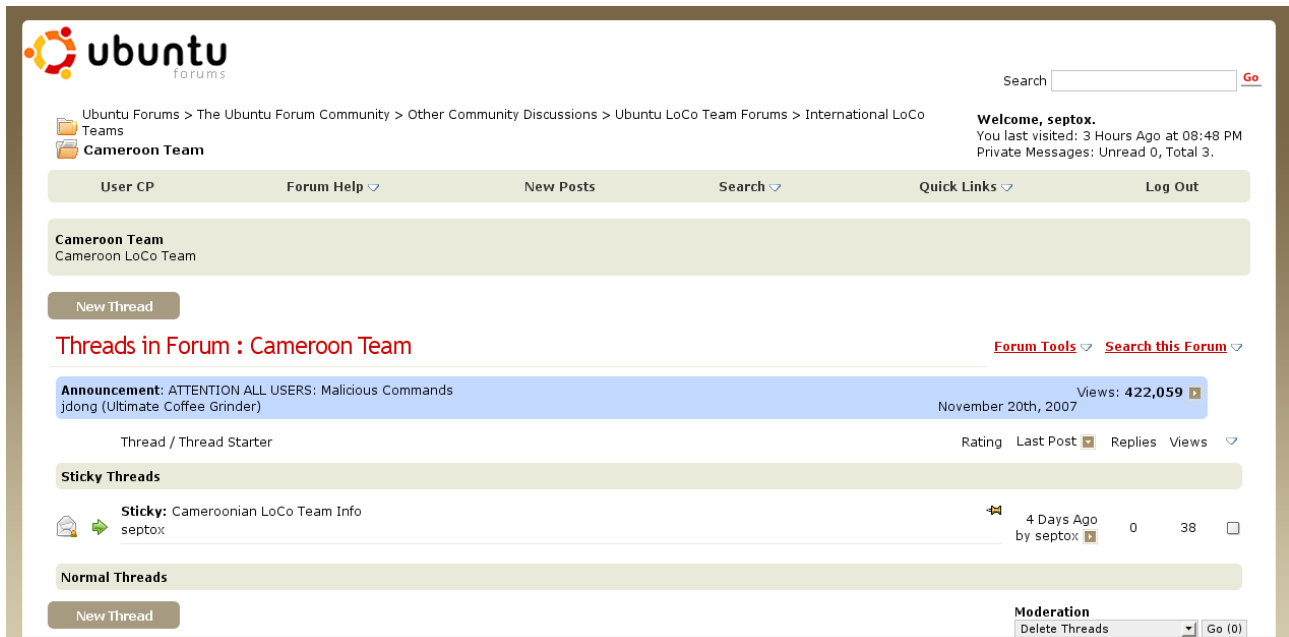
ubuntu
forums

Search Go

Ubuntu Forums > The Ubuntu Forum Community > Other Community Discussions > Ubuntu LoCo Team Forums > International LoCo Teams
Cameroon Team

Welcome, septox.
You last visited: 3 Hours Ago at 08:48 PM
Private Messages: Unread 0, Total 3.

User CP | Forum Help | New Posts | Search | Quick Links | Log Out

Cameroon Team
Cameroon LoCo Team

New Thread

Threads in Forum : Cameroon Team

Forum Tools Search this Forum

Announcement: ATTENTION ALL USERS: Malicious Commands
jdong (Ultimate Coffee Grinder)
Views: 422,059
November 20th, 2007

| Thread / Thread Starter | Rating | Last Post | Replies | Views |
|---|---|---|---|---|
| Sticky Threads | | | | |
| Sticky: Cameroonian LoCo Team Info septox | | 4 Days Ago by septox | 0 | 38 |
| Normal Threads | | | | |

New Thread

Moderation
Delete Threads
Go (0)